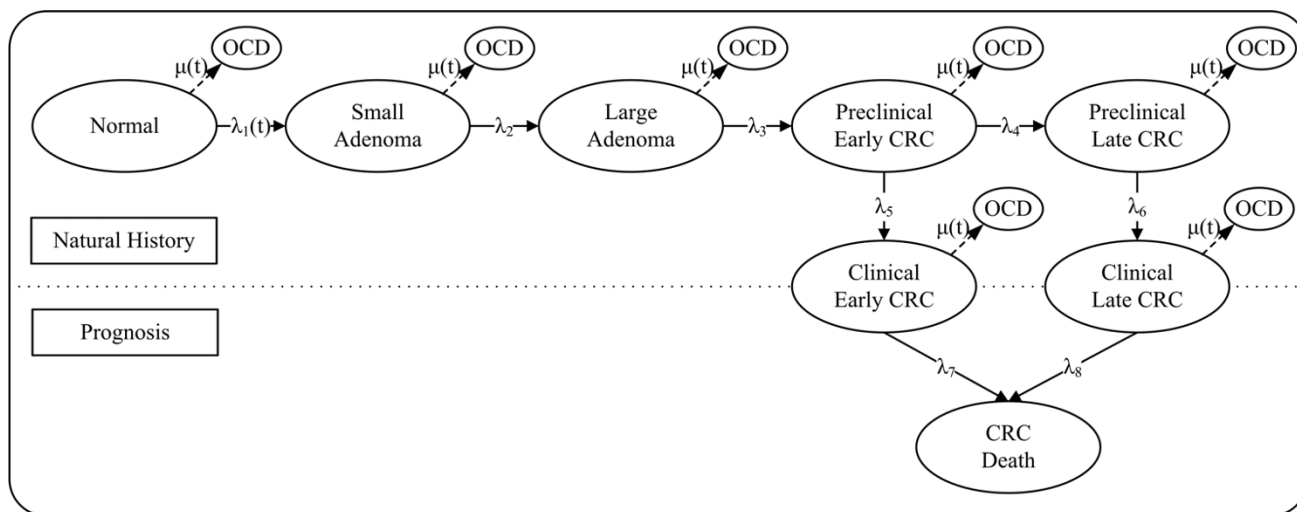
OCD
$\mu(t)$
OCD
$\mu(t)$
OCD
$\mu(t)$
OCD
$\mu(t)$
OCD
$\mu(t)$

Normal
$\lambda_1(t)$
Small Adenoma
$\lambda_2$
Large Adenoma
$\lambda_3$
Preclinical Early CRC
$\lambda_4$
Preclinical Late CRC

$\lambda_5$
OCD
$\mu(t)$
$\lambda_6$
OCD
$\mu(t)$

Natural History

Clinical Early CRC
Clinical Late CRC

Prognosis

$\lambda_7$
$\lambda_8$

CRC Death